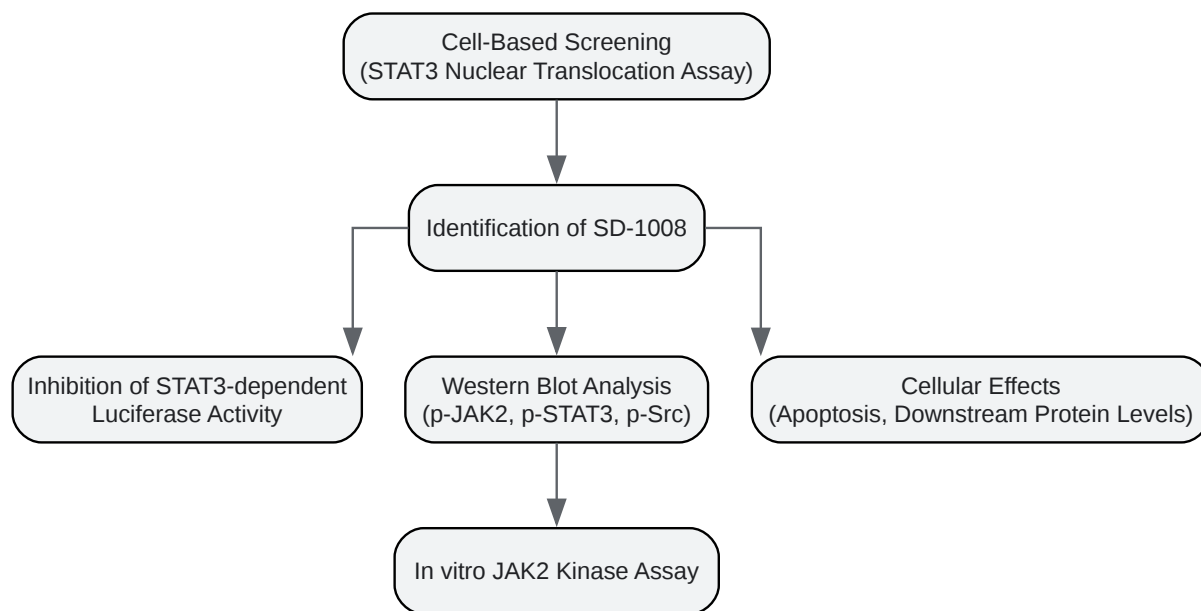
Cell-Based Screening
(STAT3 Nuclear Translocation Assay)

Identification of SD-1008

Inhibition of STAT3-dependent
Luciferase Activity

Western Blot Analysis
(p-JAK2, p-STAT3, p-Src)

Cellular Effects
(Apoptosis, Downstream Protein Levels)

In vitro JAK2 Kinase Assay